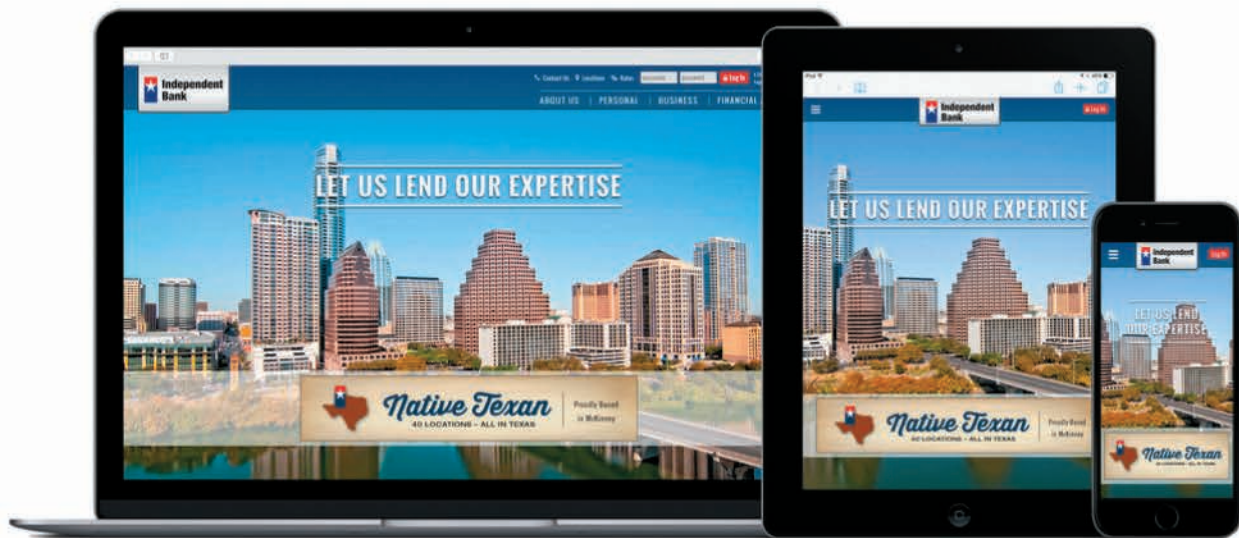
Independent Bank

Contact Us Locations Rates Log In

ABOUT US | PERSONAL | BUSINESS | FINANCIAL

LET US LEND OUR EXPERTISE

Native Texan
40 LOCATIONS – ALL IN TEXAS
Proudly Based in McKinney

iPad

Independent Bank
Log In

LET US LEND OUR EXPERTISE

Native Texan
40 LOCATIONS – ALL IN TEXAS
Proudly Based in McKinney

Independent Bank
Log In

LET US LEND OUR EXPERTISE

Native Texan
40 LOCATIONS – ALL IN TEXAS